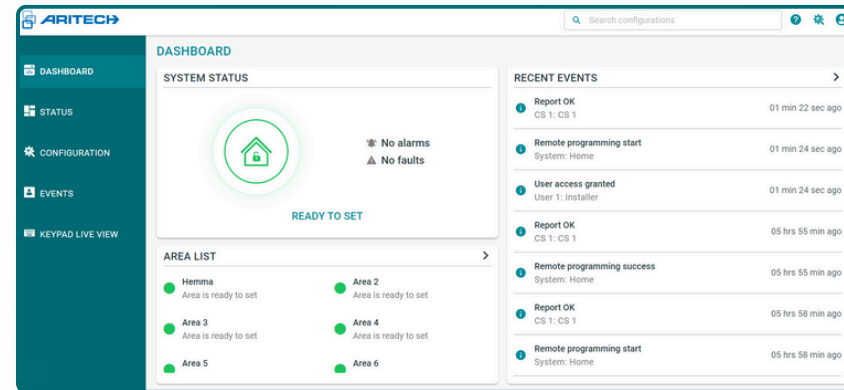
ARITECH

Search configurations

DASHBOARD

DASHBOARD
STATUS
CONFIGURATION
EVENTS
KEYPAD LIVE VIEW

SYSTEM STATUS

No alarms
No faults

READY TO SET

AREA LIST >

Hemma
Area is ready to set

Area 2
Area is ready to set

Area 3
Area is ready to set

Area 4
Area is ready to set

Area 5

Area 6

RECENT EVENTS >

Report OK
CS 1: CS 1
01 min 22 sec ago

Remote programming start
System: Home
01 min 24 sec ago

User access granted
User 1: Installer
01 min 24 sec ago

Report OK
CS 1: CS 1
05 hrs 55 min ago

Remote programming success
System: Home
05 hrs 55 min ago

Report OK
CS 1: CS 1
05 hrs 58 min ago

Remote programming start
System: Home
05 hrs 58 min ago